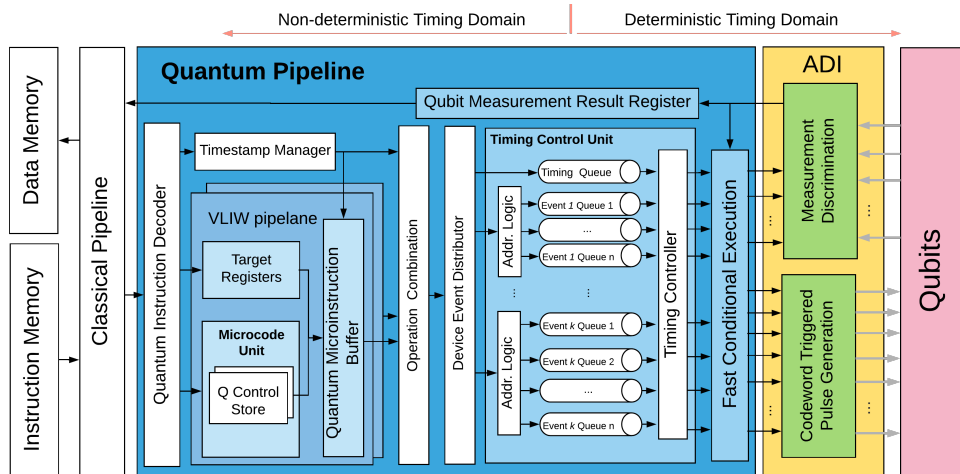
Non-deterministic Timing Domain

Deterministic Timing Domain

Data Memory

Instruction Memory

Classical Pipeline

Quantum Pipeline

Qubit Measurement Result Register

Quantum Instruction Decoder

Timestamp Manager

VLIW pipelane

Target Registers

Microcode Unit

Q Control Store

Quantum Microinstruction Buffer

Operation Combination

Device Event Distributor

Timing Control Unit

Timing Queue

Addr. Logic

Event *1* Queue 1

...

Event *1* Queue n

...

...

Addr. Logic

Event *k* Queue 1

Event *k* Queue 2

...

Event *k* Queue n

Timing Controller

Fast Conditional Execution

ADI

Measurement Discrimination

Codeword Triggered Pulse Generation

Qubits